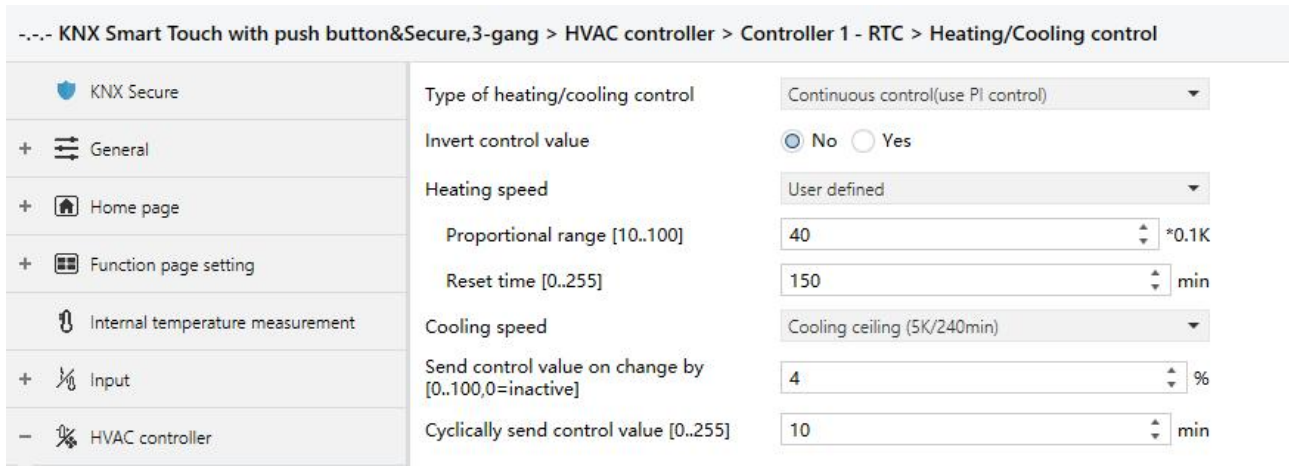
-.-.- KNX Smart Touch with push button&Secure,3-gang > HVAC controller > Controller 1 - RTC > Heating/Cooling control

KNX Secure

+ General

+ Home page

+ Function page setting

Internal temperature measurement

+ Input

− HVAC controller

Type of heating/cooling control | Continuous control(use PI control)

Invert control value | No | Yes

Heating speed | User defined

Proportional range [10..100] | 40 | *0.1K

Reset time [0..255] | 150 | min

Cooling speed | Cooling ceiling (5K/240min)

Send control value on change by [0..100,0=inactive] | 4 | %

Cyclically send control value [0..255] | 10 | min